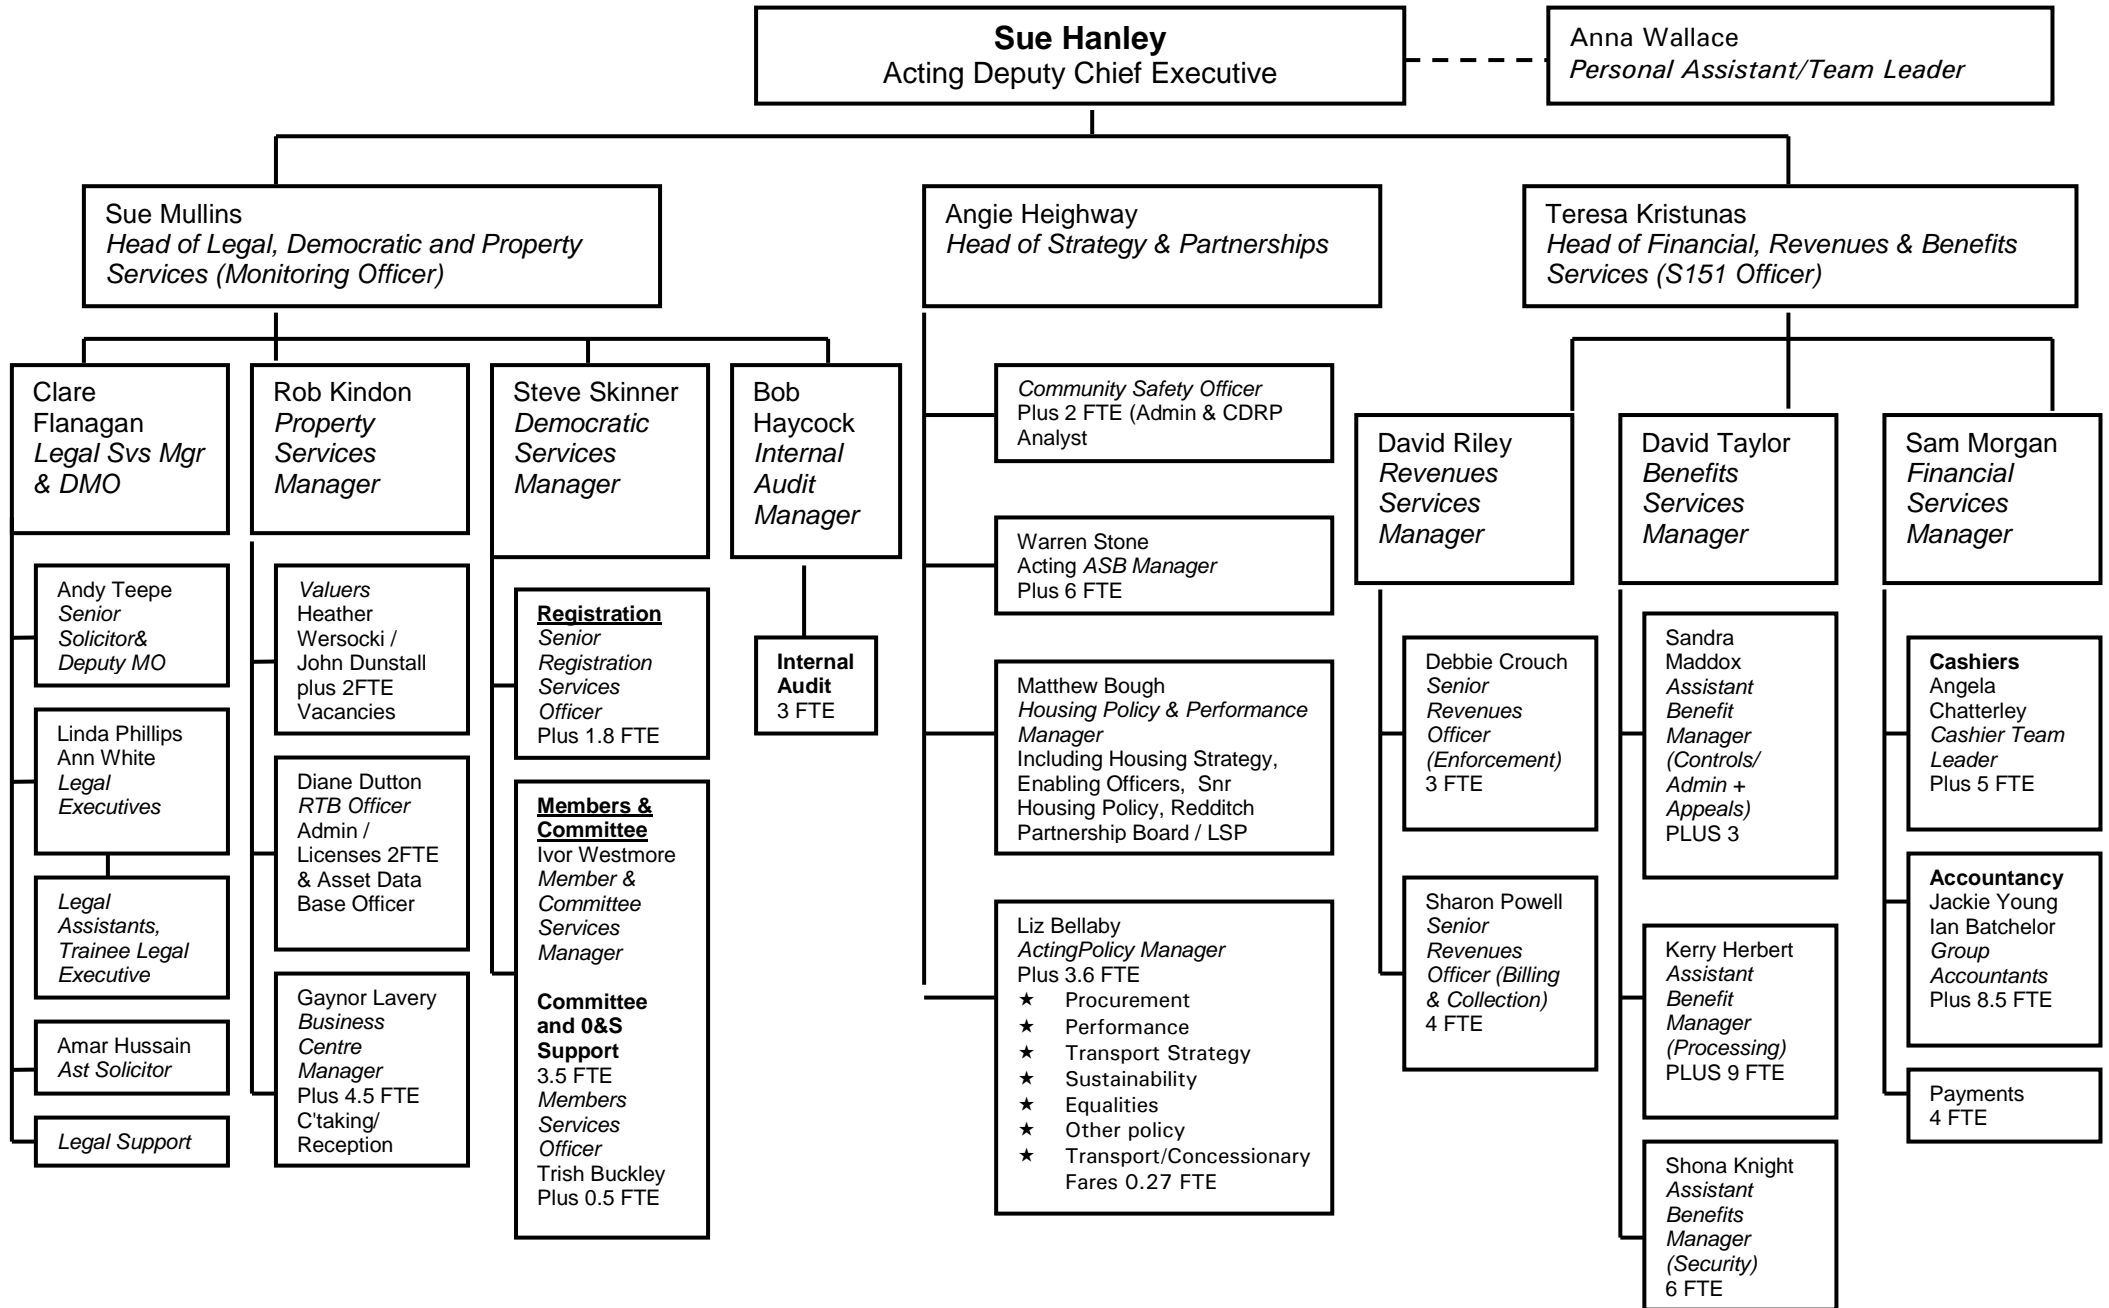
**Sue Hanley**
Acting Deputy Chief Executive

Anna Wallace
*Personal Assistant/Team Leader*

Sue Mullins
*Head of Legal, Democratic and Property Services (Monitoring Officer)*

Angie Heighway
*Head of Strategy & Partnerships*

Teresa Kristunas
*Head of Financial, Revenues & Benefits Services (S151 Officer)*

Clare Flanagan
*Legal Svs Mgr & DMO*

Andy Teepe
*Senior Solicitor& Deputy MO*

Linda Phillips
Ann White
*Legal Executives*

*Legal Assistants, Trainee Legal Executive*

Amar Hussain
*Ast Solicitor*

*Legal Support*

Rob Kindon
*Property Services Manager*

*Valuers*
Heather Wersocki / John Dunstall plus 2FTE Vacancies

Diane Dutton
*RTB Officer*
Admin / Licenses 2FTE & Asset Data Base Officer

Gaynor Lavery
*Business Centre Manager*
Plus 4.5 FTE C'taking/ Reception

Steve Skinner
*Democratic Services Manager*

**Registration**
*Senior Registration Services Officer*
Plus 1.8 FTE

**Members & Committee**
Ivor Westmore
*Member & Committee Services Manager*

**Committee and 0&S Support**
3.5 FTE
*Members Services Officer*
Trish Buckley
Plus 0.5 FTE

Bob Haycock
*Internal Audit Manager*

**Internal Audit**
3 FTE

*Community Safety Officer*
Plus 2 FTE (Admin & CDRP Analyst

Warren Stone
Acting *ASB Manager*
Plus 6 FTE

Matthew Bough
*Housing Policy & Performance Manager*
Including Housing Strategy, Enabling Officers, Snr Housing Policy, Redditch Partnership Board / LSP

Liz Bellaby
*ActingPolicy Manager*
Plus 3.6 FTE
★ Procurement
★ Performance
★ Transport Strategy
★ Sustainability
★ Equalities
★ Other policy
★ Transport/Concessionary Fares 0.27 FTE

David Riley
*Revenues Services Manager*

Debbie Crouch
*Senior Revenues Officer (Enforcement)*
3 FTE

Sharon Powell
*Senior Revenues Officer (Billing & Collection)*
4 FTE

David Taylor
*Benefits Services Manager*

Sandra Maddox
*Assistant Benefit Manager (Controls/ Admin + Appeals)*
PLUS 3

Kerry Herbert
*Assistant Benefit Manager (Processing)*
PLUS 9 FTE

Shona Knight
*Assistant Benefits Manager (Security)*
6 FTE

Sam Morgan
*Financial Services Manager*

**Cashiers**
Angela Chatterley
*Cashier Team Leader*
Plus 5 FTE

**Accountancy**
Jackie Young
Ian Batchelor
*Group Accountants*
Plus 8.5 FTE

Payments
4 FTE